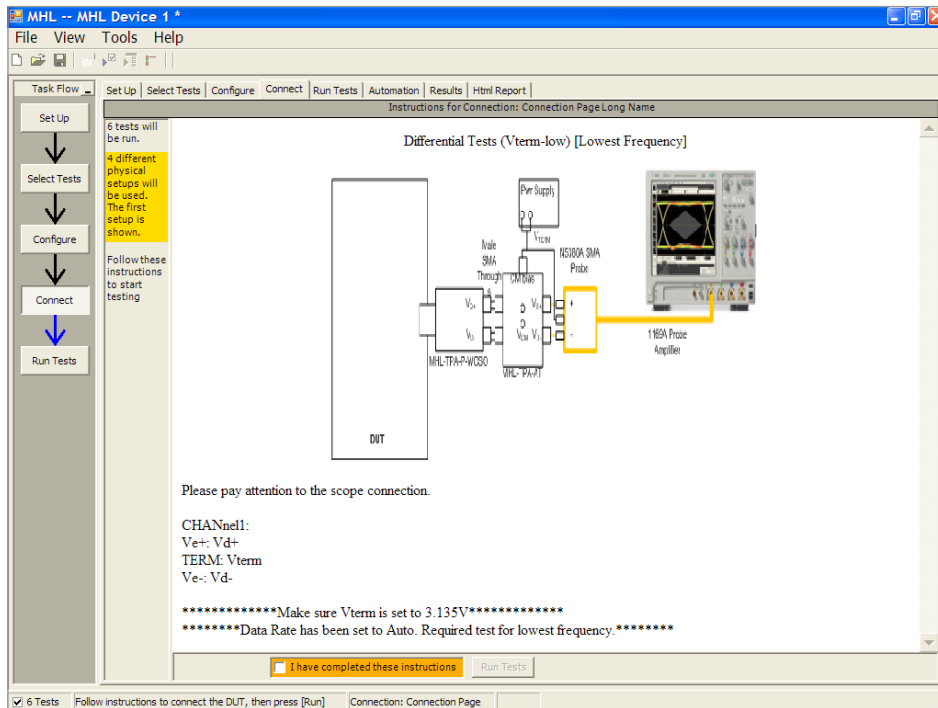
MHL -- MHL Device 1 *

File View Tools Help

Task Flow

Set Up

Select Tests

Configure

Connect

Run Tests

Set Up | Select Tests | Configure | Connect | Run Tests | Automation | Results | Html Report

Instructions for Connection: Connection Page Long Name

6 tests will be run.

4 different physical setups will be used. The first setup is shown.

Follow these instructions to start testing

Differential Tests (Vterm-low) [Lowest Frequency]

Pwr Supply

$V_{TERM}$

Male SMA Through

CM Bias

N5380A SMA Probe

$V_{D+}$

$V_{D-}$

$V_{D+}$

$V_{D-}$

$V_{CM}$

+

-

1169A Probe Amplifier

MHL-TPA-P-WCSO

MHL-TPA-PT

DUT

Please pay attention to the scope connection.

CHANnel1:
Ve+: Vd+
TERM: Vterm
Ve-: Vd-

*************Make sure Vterm is set to 3.135V*************
********Data Rate has been set to Auto. Required test for lowest frequency.********

I have completed these instructions

Run Tests

6 Tests | Follow instructions to connect the DUT, then press [Run] | Connection: Connection Page